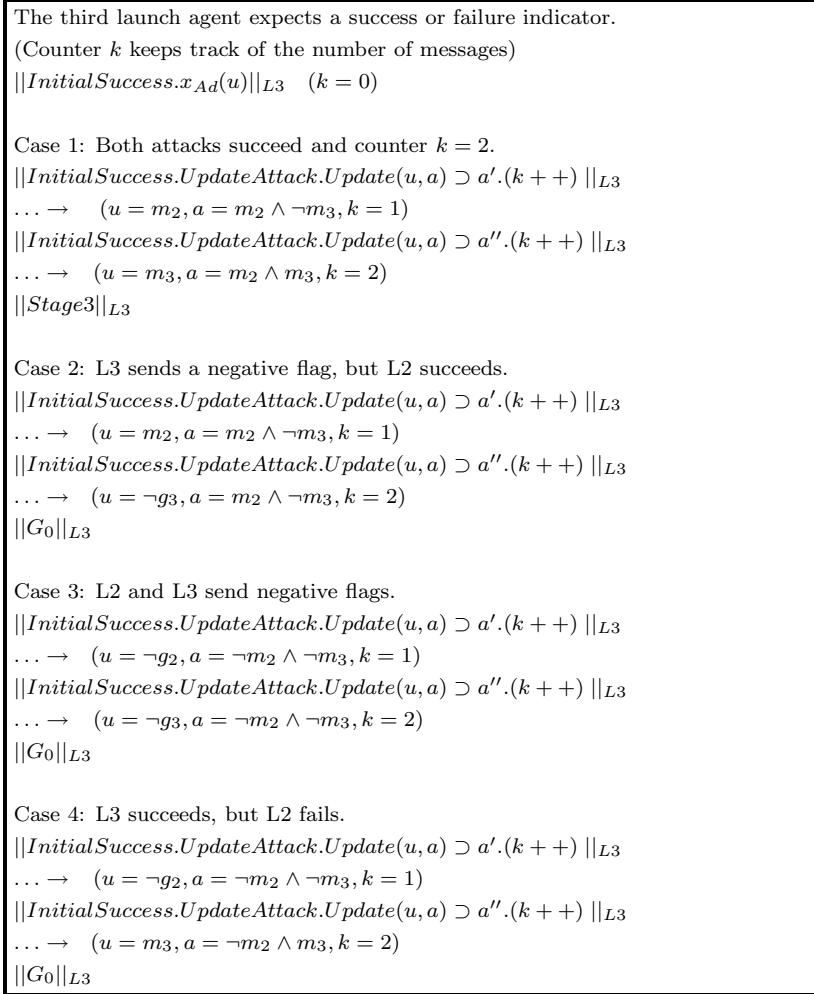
The third launch agent expects a success or failure indicator.
(Counter $k$ keeps track of the number of messages)
$||InitialSuccess.x_{Ad}(u)||_{L3} \quad (k=0)$

Case 1: Both attacks succeed and counter $k=2$.
$||InitialSuccess.UpdateAttack.Update(u,a) \supset a'.(k++)\ ||_{L3}$
$\ldots \rightarrow \quad (u=m_2, a=m_2 \wedge \neg m_3, k=1)$
$||InitialSuccess.UpdateAttack.Update(u,a) \supset a''.(k++)\ ||_{L3}$
$\ldots \rightarrow \quad (u=m_3, a=m_2 \wedge m_3, k=2)$
$||Stage3||_{L3}$

Case 2: L3 sends a negative flag, but L2 succeeds.
$||InitialSuccess.UpdateAttack.Update(u,a) \supset a'.(k++)\ ||_{L3}$
$\ldots \rightarrow \quad (u=m_2, a=m_2 \wedge \neg m_3, k=1)$
$||InitialSuccess.UpdateAttack.Update(u,a) \supset a''.(k++)\ ||_{L3}$
$\ldots \rightarrow \quad (u=\neg g_3, a=m_2 \wedge \neg m_3, k=2)$
$||G_0||_{L3}$

Case 3: L2 and L3 send negative flags.
$||InitialSuccess.UpdateAttack.Update(u,a) \supset a'.(k++)\ ||_{L3}$
$\ldots \rightarrow \quad (u=\neg g_2, a=\neg m_2 \wedge \neg m_3, k=1)$
$||InitialSuccess.UpdateAttack.Update(u,a) \supset a''.(k++)\ ||_{L3}$
$\ldots \rightarrow \quad (u=\neg g_3, a=\neg m_2 \wedge \neg m_3, k=2)$
$||G_0||_{L3}$

Case 4: L3 succeeds, but L2 fails.
$||InitialSuccess.UpdateAttack.Update(u,a) \supset a'.(k++)\ ||_{L3}$
$\ldots \rightarrow \quad (u=\neg g_2, a=\neg m_2 \wedge \neg m_3, k=1)$
$||InitialSuccess.UpdateAttack.Update(u,a) \supset a''.(k++)\ ||_{L3}$
$\ldots \rightarrow \quad (u=m_3, a=\neg m_2 \wedge m_3, k=2)$
$||G_0||_{L3}$